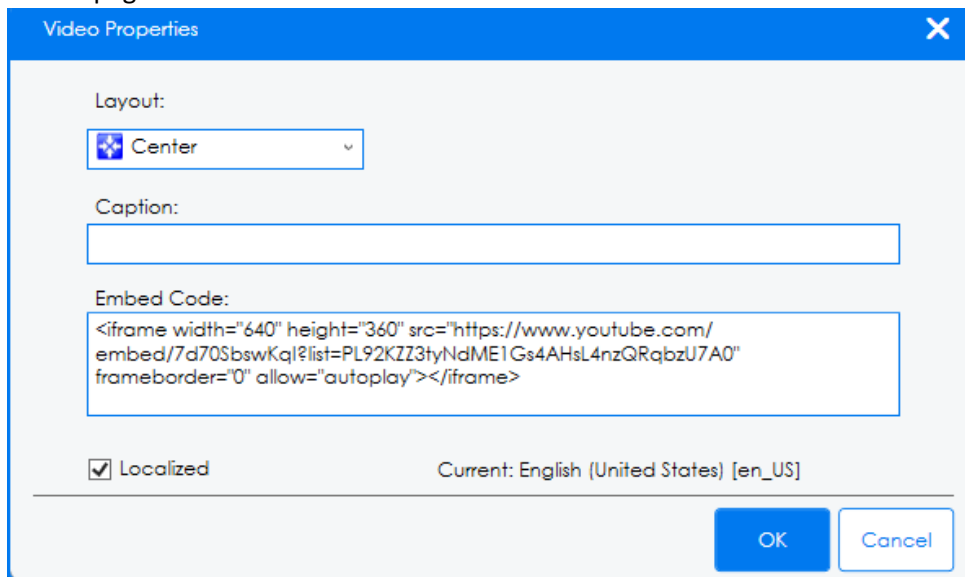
Video Properties

Layout:

Center

Caption:

Embed Code:

<iframe width="640" height="360" src="https://www.youtube.com/embed/7d70SbswKqI?list=PL92KZZ3tyNdME1Gs4AHsL4nzQRqbzU7A0" frameborder="0" allow="autoplay"></iframe>

Localized

Current: English (United States) [en_US]

OK

Cancel